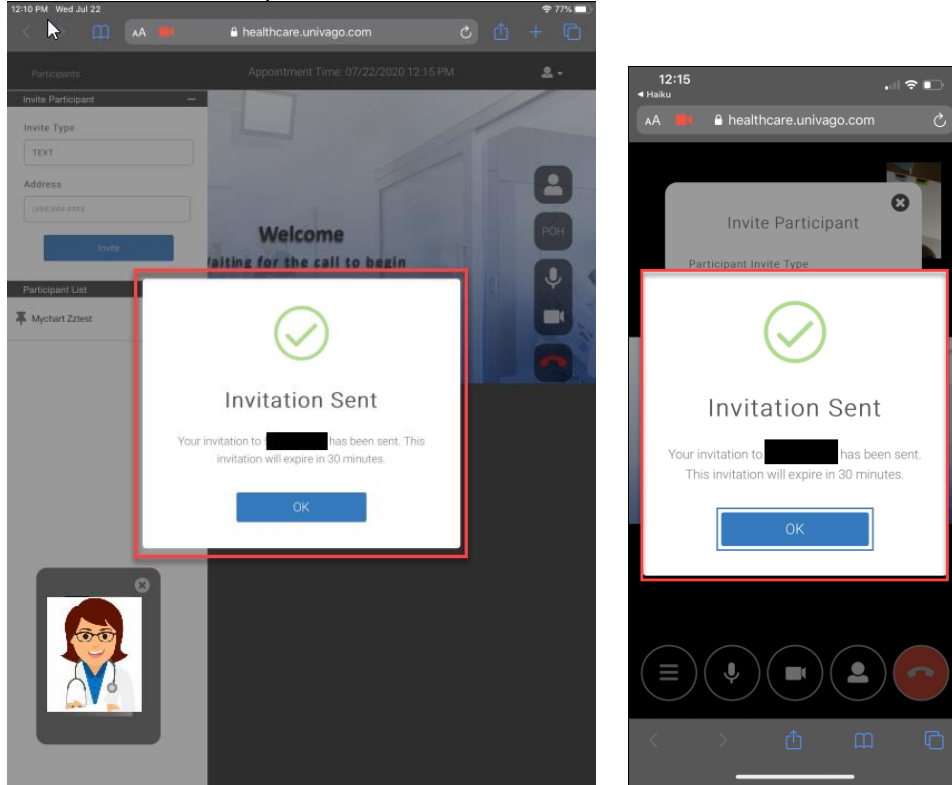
12:10 PM Wed Jul 22

77%

AA

healthcare.univago.com

Participants

Appointment Time: 07/22/2020 12:15 PM

Invite Participant

Invite Type

TEXT

Address

(###)###-####

Invite

Participant List

Mychart Zztest

Welcome

Waiting for the call to begin

POH

Invitation Sent

Your invitation to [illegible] has been sent. This invitation will expire in 30 minutes.

OK

12:15

◂ Haiku

AA

healthcare.univago.com

Invite Participant

Participant Invite Type

Invitation Sent

Your invitation to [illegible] has been sent. This invitation will expire in 30 minutes.

OK